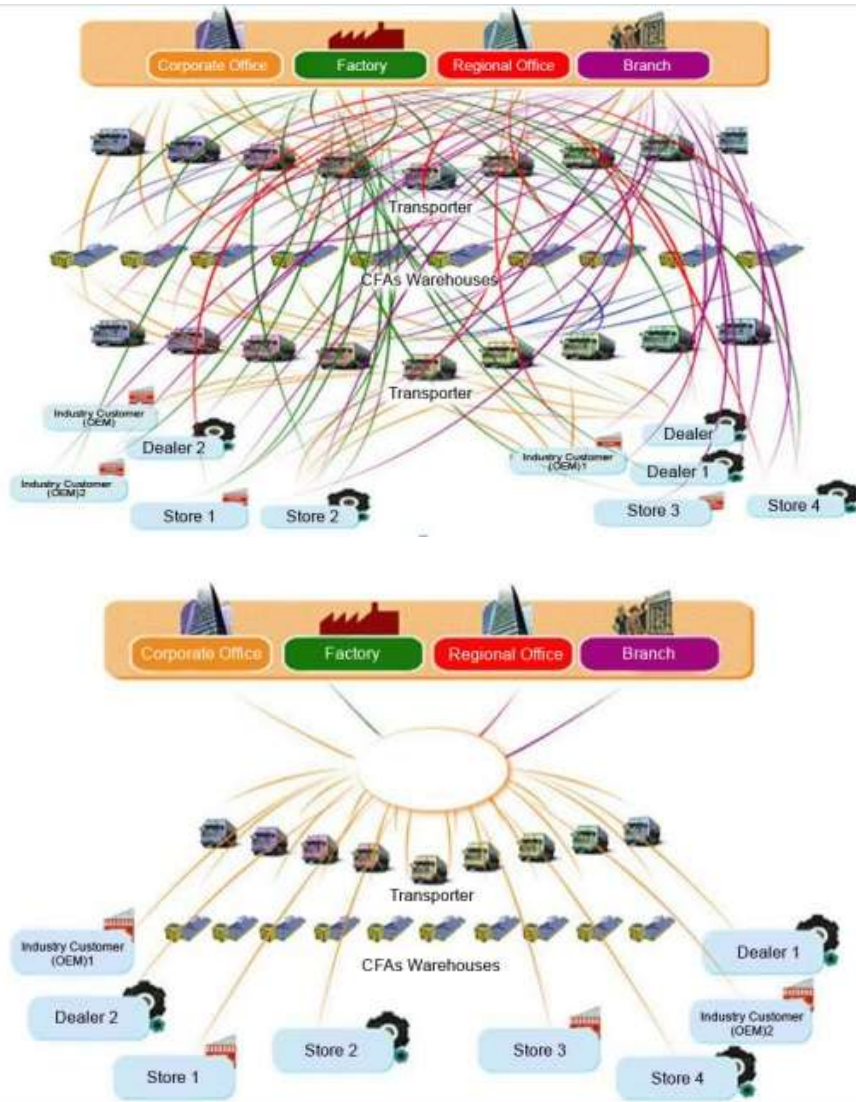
Corporate Office
Factory
Regional Office
Branch

Transporter

CFAs Warehouses

Transporter

Industry Customer (OEM)
Dealer 2
Industry Customer (OEM)2
Store 1
Store 2
Industry Customer (OEM)1
Dealer
Dealer 1
Store 3
Store 4

Corporate Office
Factory
Regional Office
Branch

Transporter

Industry Customer (OEM)1
CFAs Warehouses
Dealer 1
Dealer 2
Industry Customer (OEM)2
Store 1
Store 2
Store 3
Store 4